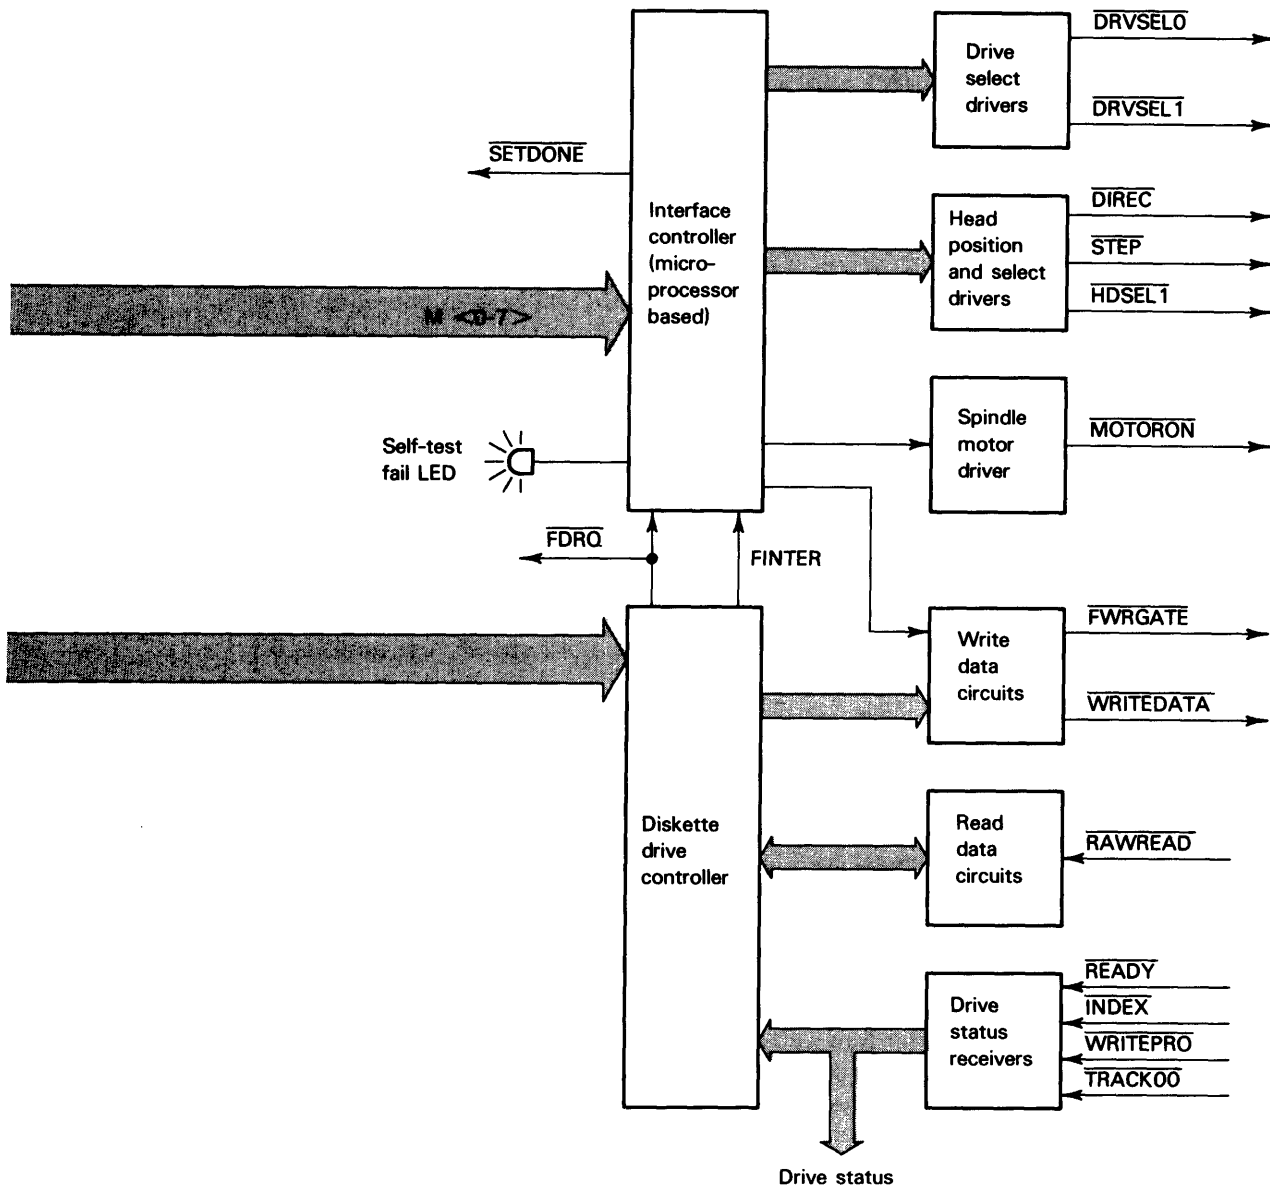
$\overline{DRVSEL0}$

Drive select drivers

$\overline{DRVSEL1}$

$\overline{SETDONE}$

Interface controller (microprocessor based)

$\overline{DIREC}$

Head position and select drivers

$\overline{STEP}$

$\overline{HDSEL1}$

M <0-7>

Spindle motor driver

$\overline{MOTORON}$

Self-test fail LED

$\overline{FDRQ}$

FINTER

Write data circuits

$\overline{FWRGATE}$

$\overline{WRITEDATA}$

Diskette drive controller

Read data circuits

$\overline{RAWREAD}$

$\overline{READY}$

$\overline{INDEX}$

Drive status receivers

$\overline{WRITEPRO}$

$\overline{TRACK00}$

Drive status